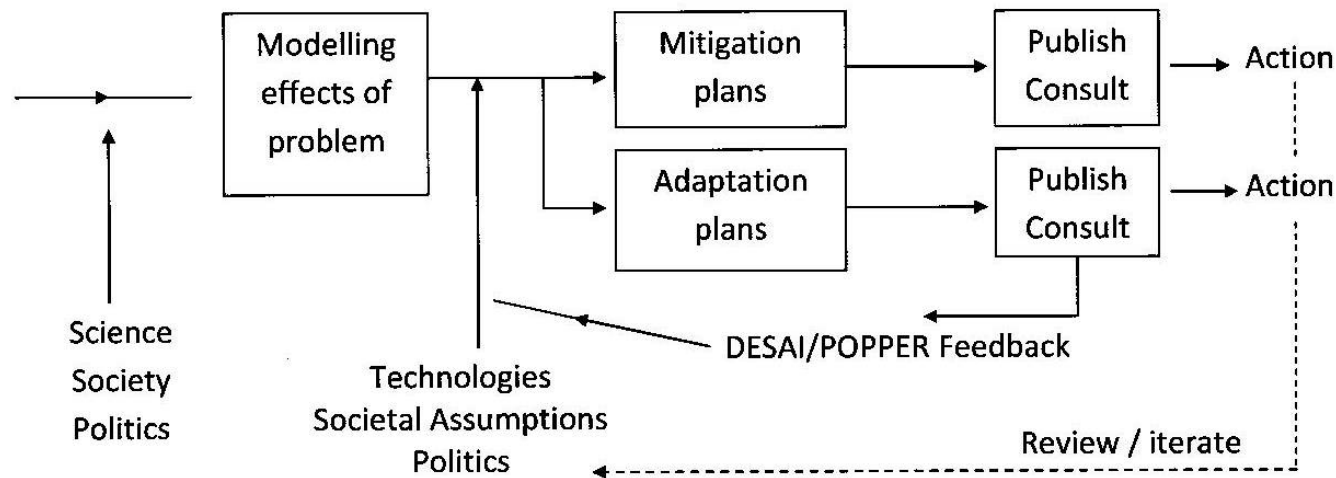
Modelling effects of problem

Mitigation plans

Publish Consult

Action

Adaptation plans

Publish Consult

Action

Science
Society
Politics

Technologies
Societal Assumptions
Politics

DESAI/POPPER Feedback

Review / iterate